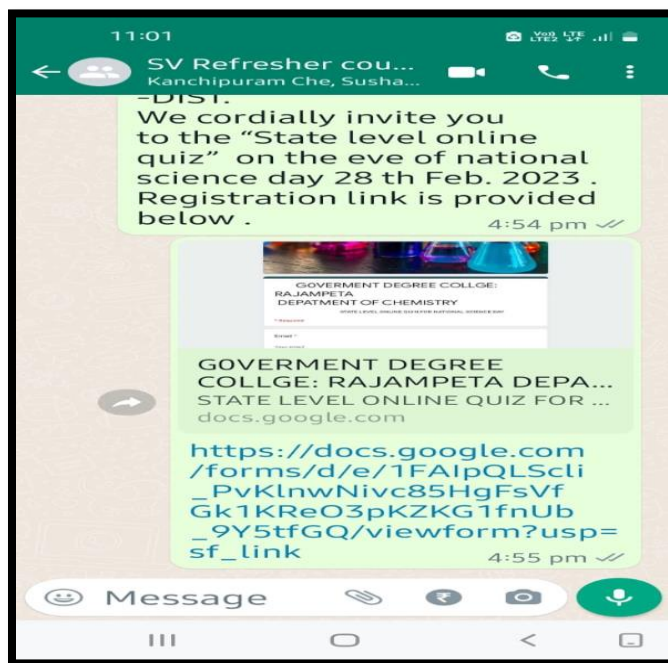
11:01

SV Refresher cou...
Kanchipuram Che, Susha...

-DIST.
We cordially invite you to the “State level online quiz” on the eve of national science day 28 th Feb. 2023 . Registration link is provided below .
4:54 pm

GOVERMENT DEGREE COLLGE: RAJAMPETA
DEPATMENT OF CHEMISTRY
STATE LEVEL ONLINE QUIZ FOR NATIONAL SCIENCE DAY
* Required
Email *

G0VERMENT DEGREE COLLGE: RAJAMPETA DEPA...
STATE LEVEL ONLINE QUIZ FOR ...
docs.google.com

https://docs.google.com/forms/d/e/1FAIpQLScli_PvKlnwNivc85HgFsVfGk1KReO3pKZKG1fnUb_9Y5tfGQ/viewform?usp=sf_link
4:55 pm

Message